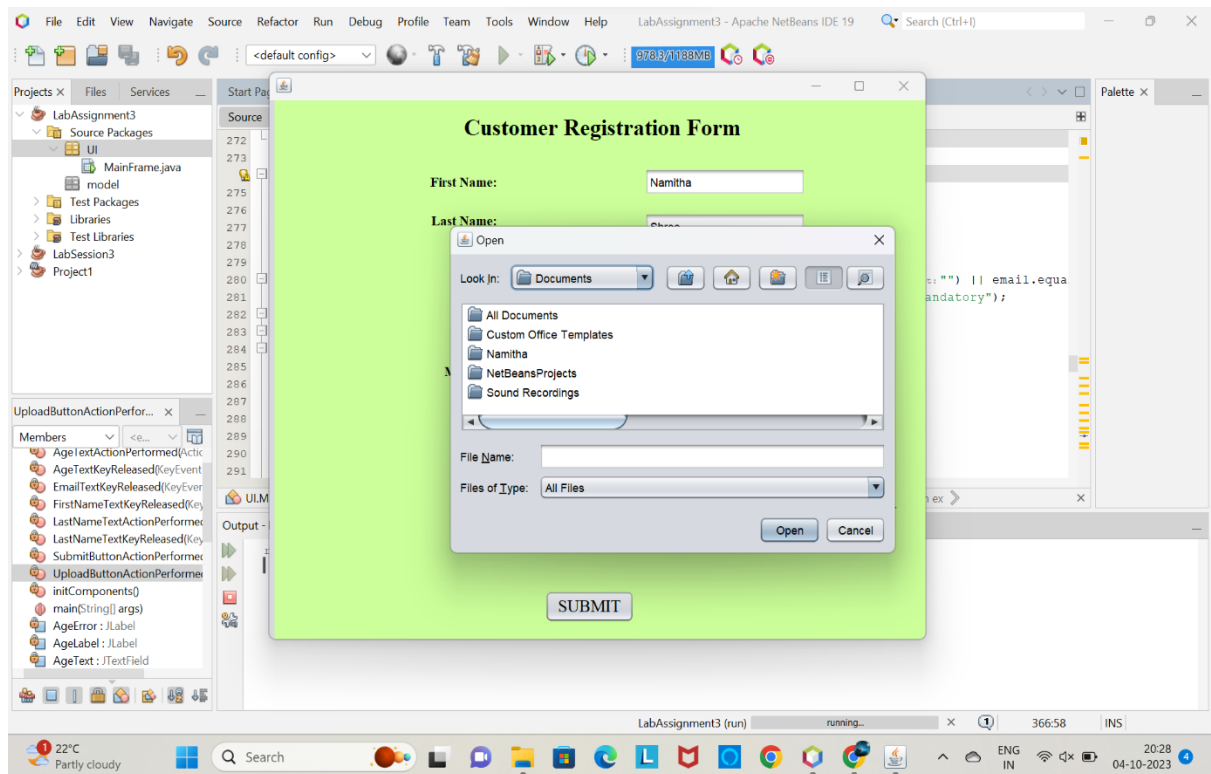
File Edit View Navigate Source Refactor Run Debug Profile Team Tools Window Help LabAssignment3 - Apache NetBeans IDE 19 Search (Ctrl+I)

<default config> 978.3/1188MB

Projects × Files Services
LabAssignment3
Source Packages
UI
MainFrame.java
model
Test Packages
Libraries
Test Libraries
LabSession3
Project1

UploadButtonActionPerfor... ×
Members <e...
AgeTextActionPerformed(Actic
AgeTextKeyReleased(KeyEvent
EmailTextKeyReleased(KeyEver
FirstNameTextKeyReleased(Key
LastNameTextActionPerformed
LastNameTextKeyReleased(Key
SubmitButtonActionPerformed
UploadButtonActionPerformed
initComponents()
main(String[] args)
AgeError : JLabel
AgeLabel : JLabel
AgeText : JTextField

Start Pa
Source
272
273
275
276
277
278
279
280
281
282
283
284
285
286
287
288
289
290
291
UI.M
Output -

:"") || email.equa
andatory");

Palette ×

Customer Registration Form
First Name: Namitha
Last Name: Shree

Open
Look In: Documents
All Documents
Custom Office Templates
Namitha
NetBeansProjects
Sound Recordings
File Name:
Files of Type: All Files
Open Cancel

SUBMIT

LabAssignment3 (run) running... 366:58 INS

22°C Partly cloudy Search ENG IN 20:28 04-10-2023